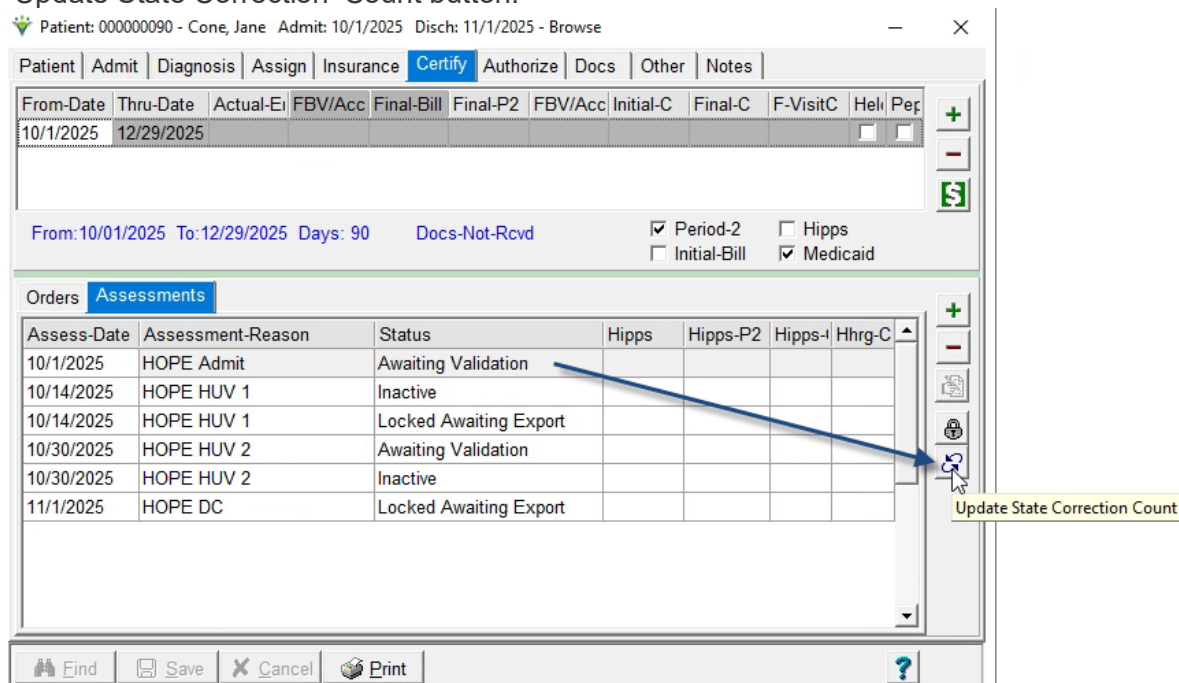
Patient: 000000090 - Cone, Jane Admit: 10/1/2025 Disch: 11/1/2025 - Browse

Patient | Admit | Diagnosis | Assign | Insurance | Certify | Authorize | Docs | Other | Notes

| From-Date | Thru-Date | Actual-E | FBV/Acc | Final-Bill | Final-P2 | FBV/Acc | Initial-C | Final-C | F-VisitC | Hel | Pe |
|---|---|---|---|---|---|---|---|---|---|---|---|
| 10/1/2025 | 12/29/2025 | | | | | | | | | | |

From:10/01/2025 To:12/29/2025 Days: 90 Docs-Not-Rcvd

Period-2 Hipps
Initial-Bill Medicaid

Orders Assessments

| Assess-Date | Assessment-Reason | Status | Hipps | Hipps-P2 | Hipps- | Hhrg-C |
|---|---|---|---|---|---|---|
| 10/1/2025 | HOPE Admit | Awaiting Validation | | | | |
| 10/14/2025 | HOPE HUV 1 | Inactive | | | | |
| 10/14/2025 | HOPE HUV 1 | Locked Awaiting Export | | | | |
| 10/30/2025 | HOPE HUV 2 | Awaiting Validation | | | | |
| 10/30/2025 | HOPE HUV 2 | Inactive | | | | |
| 11/1/2025 | HOPE DC | Locked Awaiting Export | | | | |

Update State Correction Count

Find Save Cancel Print